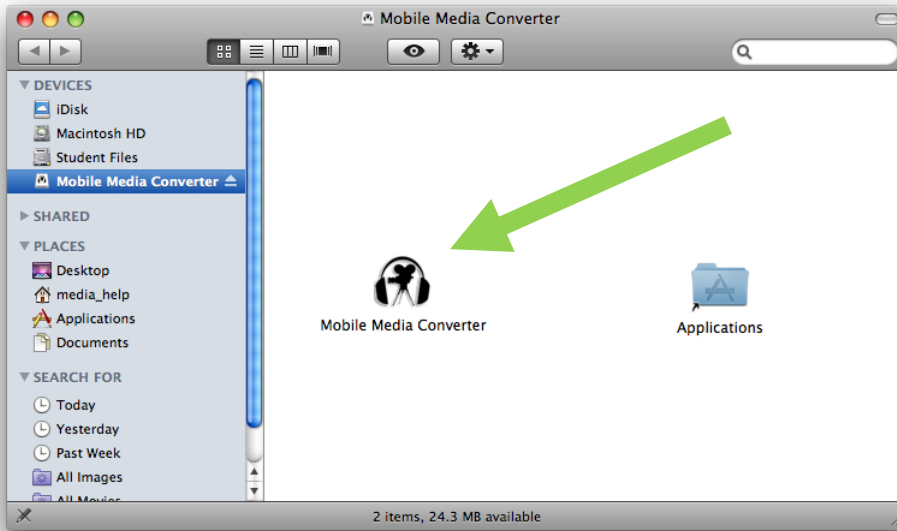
Mobile Media Converter

DEVICES
iDisk
Macintosh HD
Student Files
Mobile Media Converter

SHARED

PLACES
Desktop
media_help
Applications
Documents

SEARCH FOR
Today
Yesterday
Past Week
All Images
All Movies

Mobile Media Converter

Applications

2 items, 24.3 MB available